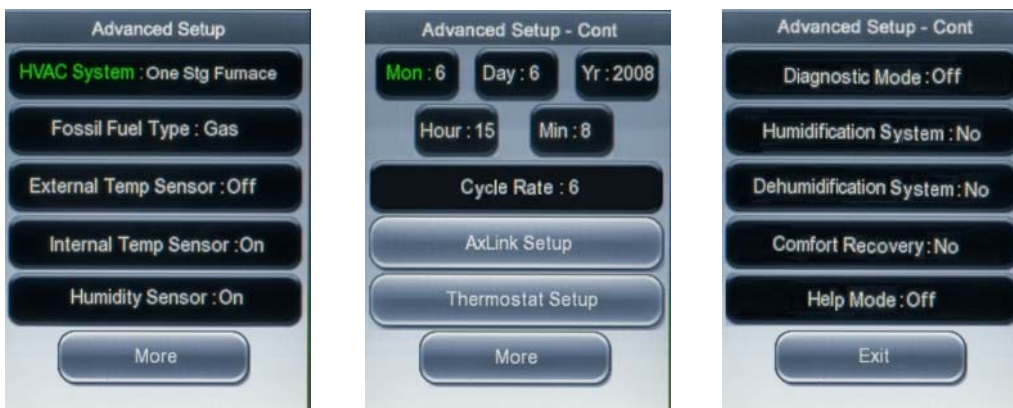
Advanced Setup

HVAC System : One Stg Furnace

Fossil Fuel Type : Gas

External Temp Sensor : Off

Internal Temp Sensor : On

Humidity Sensor : On

More

Advanced Setup - Cont

Mon : 6

Day : 6

Yr : 2008

Hour : 15

Min : 8

Cycle Rate : 6

AxLink Setup

Thermostat Setup

More

Advanced Setup - Cont

Diagnostic Mode : Off

Humidification System : No

Dehumidification System : No

Comfort Recovery : No

Help Mode : Off

Exit